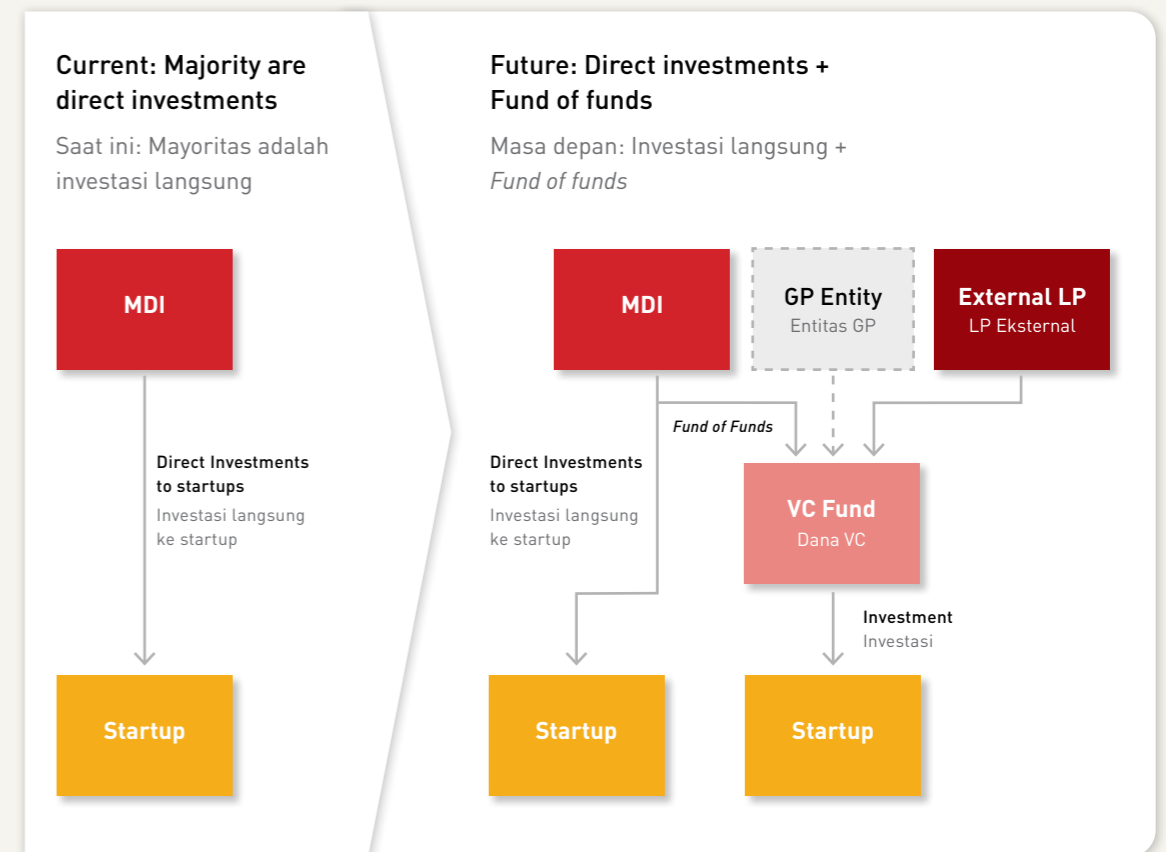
Current: Majority are direct investments

Saat ini: Mayoritas adalah investasi langsung

MDI

Direct Investments to startups
Investasi langsung ke startup

Startup

Future: Direct investments + Fund of funds

Masa depan: Investasi langsung + *Fund of funds*

MDI

GP Entity
Entitas GP

External LP
LP Eksternal

Fund of Funds

Direct Investments to startups
Investasi langsung ke startup

VC Fund
Dana VC

Investment
Investasi

Startup

Startup